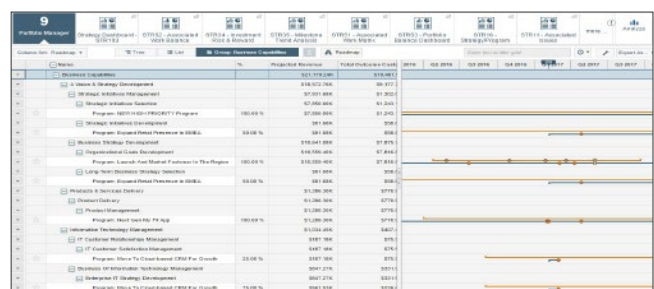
9
Portfolio Manager

Strategy Dashboard - STR153
STR32 - Associated Work Balance
STR34 - Investment Risk & Reward
STR35 - Milestone Trend Analysis
STR51 - Associated Work Maps
STR53 - Portfolio Balance Dashboard
STR16 - Strategy/Program
STR11 - Associated Issues
Analyze

Tree
List
Group: Business Capabilities
Roadmap

| Name | % | Projected Revenue | Total Outcome Cost | 2014 | Q2 2015 | Q3 2015 | Q4 2015 | Q1 2017 | Q2 2017 | Q3 2017 |
|---|---|---|---|---|---|---|---|---|---|---|
| Business Capabilities | | $21,179,246 | $10,461 | | | | | | | |
| A Vision & Strategy Development | | $18,572,766 | $9,117 | | | | | | | |
| Strategic Initiatives Management | | $7,931,666 | $1,302 | | | | | | | |
| Strategic Initiatives Selection | | $7,950,666 | $1,243 | | | | | | | |
| Program: NORTH-HIGH PRIORITY Program | 100.00 % | $7,550,666 | $1,243 | | | | | | | |
| Strategic Initiatives Development | | $81,666 | $58 | | | | | | | |
| Program: Expand Retail Presence in EMEA | 50.00 % | $81,666 | $58 | | | | | | | |
| Business Strategy Development | | $18,641,666 | $7,815 | | | | | | | |
| Organizational Goals Development | | $18,556,466 | $7,816 | | | | | | | |
| Program: Launch And Market Footwear in The Region | 100.00 % | $18,556,466 | $7,816 | | | | | | | |
| Long-Term Business Strategy Selection | | $81,666 | $58 | | | | | | | |
| Program: Expand Retail Presence in EMEA | 50.00 % | $81,666 | $58 | | | | | | | |
| Products & Services Delivery | | $1,286,906 | $778 | | | | | | | |
| Product Delivery | | $1,286,906 | $778 | | | | | | | |
| Product Management | | $1,286,906 | $778 | | | | | | | |
| Program: Next Gen My Fit App | 100.00 % | $1,286,906 | $778 | | | | | | | |
| Information Technology Management | | $1,034,496 | $467 | | | | | | | |
| IT Customer Relationships Management | | $187,166 | $75 | | | | | | | |
| IT Customer Satisfaction Management | | $187,166 | $75 | | | | | | | |
| Program: Move To Cloud-based CRM For Growth | 25.00 % | $187,166 | $75 | | | | | | | |
| Business Of Information Technology Management | | $847,276 | $331 | | | | | | | |
| Enterprise IT Strategy Development | | $847,276 | $331 | | | | | | | |
| Program: Move To Cloud-based CRM For Growth | 75.00 % | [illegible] | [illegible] | | | | | | | |